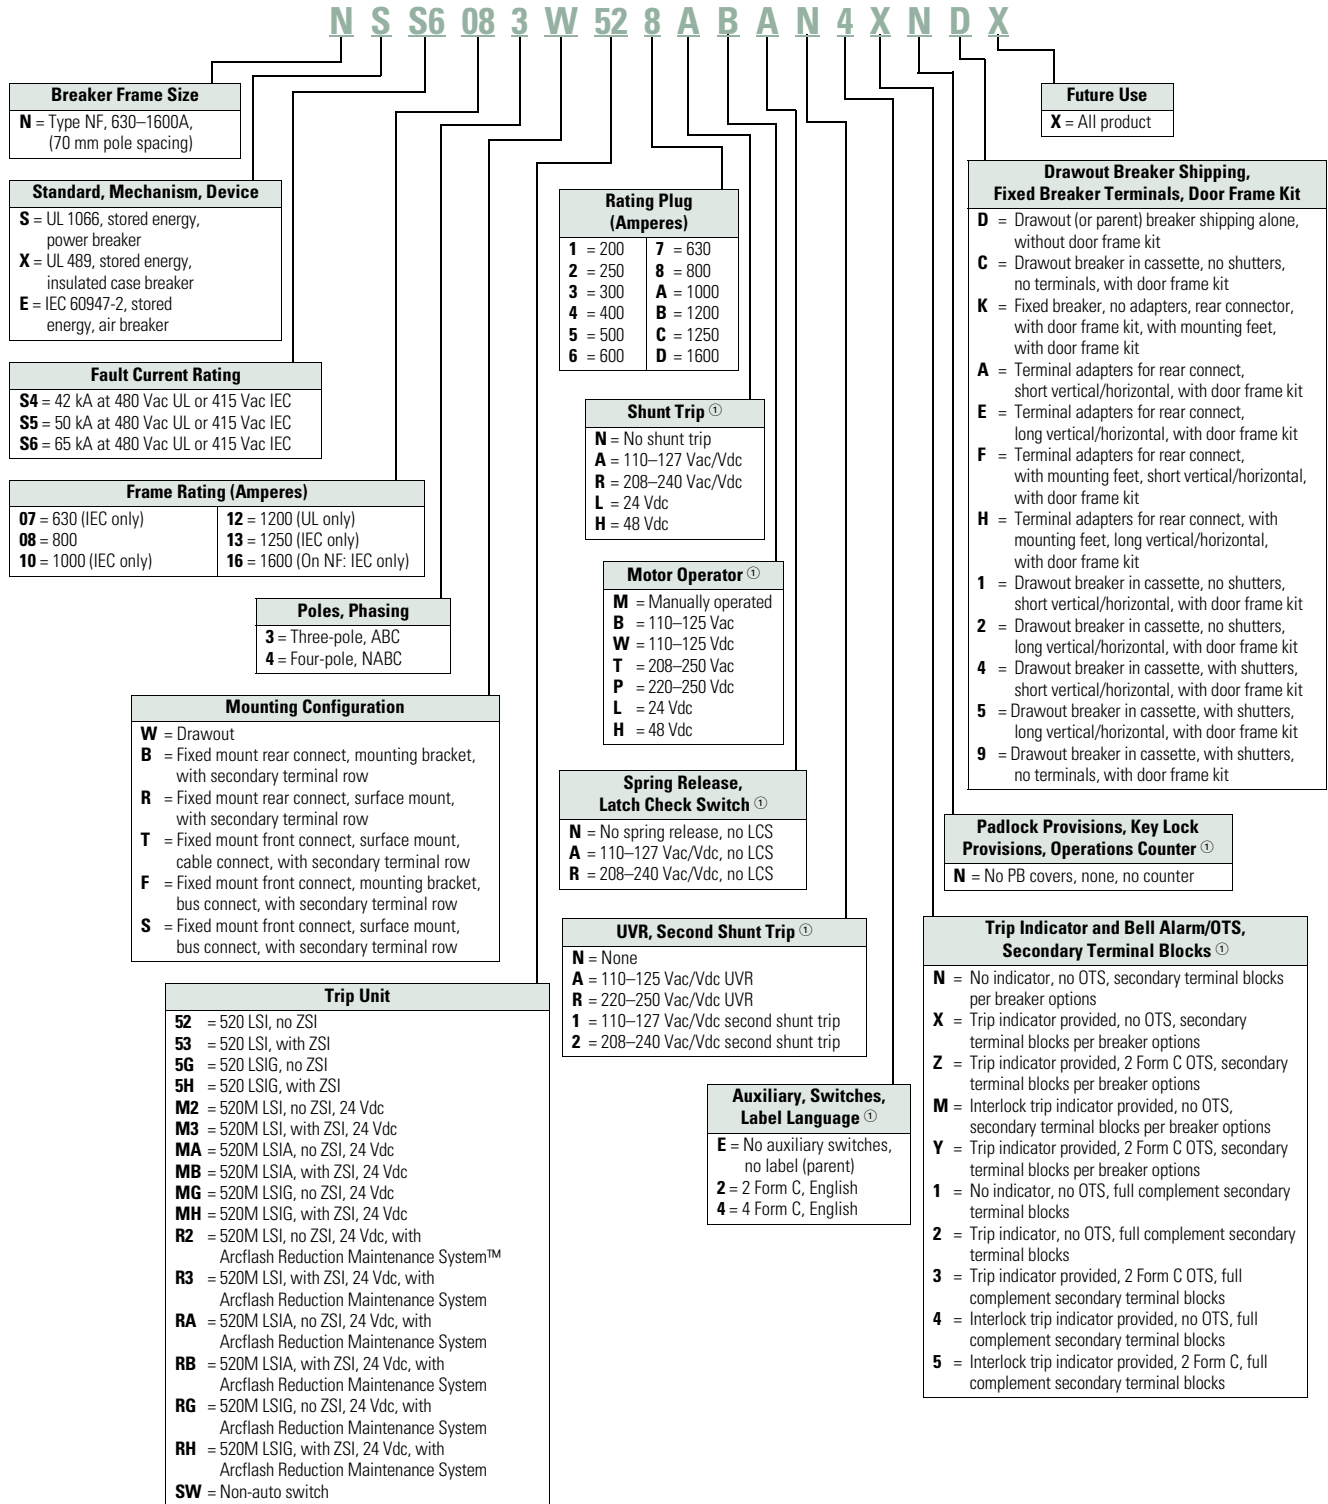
N S S6 08 3 W 52 8 A B A N 4 X N D X

**Breaker Frame Size**
**N** = Type NF, 630–1600A, (70 mm pole spacing)

**Standard, Mechanism, Device**
**S** = UL 1066, stored energy, power breaker
**X** = UL 489, stored energy, insulated case breaker
**E** = IEC 60947-2, stored energy, air breaker

**Fault Current Rating**
**S4** = 42 kA at 480 Vac UL or 415 Vac IEC
**S5** = 50 kA at 480 Vac UL or 415 Vac IEC
**S6** = 65 kA at 480 Vac UL or 415 Vac IEC

**Frame Rating (Amperes)**

| | |
|---|---|
| **07** = 630 (IEC only) | **12** = 1200 (UL only) |
| **08** = 800 | **13** = 1250 (IEC only) |
| **10** = 1000 (IEC only) | **16** = 1600 (On NF: IEC only) |

**Poles, Phasing**
**3** = Three-pole, ABC
**4** = Four-pole, NABC

**Mounting Configuration**
**W** = Drawout
**B** = Fixed mount rear connect, mounting bracket, with secondary terminal row
**R** = Fixed mount rear connect, surface mount, with secondary terminal row
**T** = Fixed mount front connect, surface mount, cable connect, with secondary terminal row
**F** = Fixed mount front connect, mounting bracket, bus connect, with secondary terminal row
**S** = Fixed mount front connect, surface mount, bus connect, with secondary terminal row

**Trip Unit**
**52** = 520 LSI, no ZSI
**53** = 520 LSI, with ZSI
**5G** = 520 LSIG, no ZSI
**5H** = 520 LSIG, with ZSI
**M2** = 520M LSI, no ZSI, 24 Vdc
**M3** = 520M LSI, with ZSI, 24 Vdc
**MA** = 520M LSIA, no ZSI, 24 Vdc
**MB** = 520M LSIA, with ZSI, 24 Vdc
**MG** = 520M LSIG, no ZSI, 24 Vdc
**MH** = 520M LSIG, with ZSI, 24 Vdc
**R2** = 520M LSI, no ZSI, 24 Vdc, with Arcflash Reduction Maintenance System™
**R3** = 520M LSI, with ZSI, 24 Vdc, with Arcflash Reduction Maintenance System
**RA** = 520M LSIA, no ZSI, 24 Vdc, with Arcflash Reduction Maintenance System
**RB** = 520M LSIA, with ZSI, 24 Vdc, with Arcflash Reduction Maintenance System
**RG** = 520M LSIG, no ZSI, 24 Vdc, with Arcflash Reduction Maintenance System
**RH** = 520M LSIG, with ZSI, 24 Vdc, with Arcflash Reduction Maintenance System
**SW** = Non-auto switch

**Rating Plug (Amperes)**

| | |
|---|---|
| **1** = 200 | **7** = 630 |
| **2** = 250 | **8** = 800 |
| **3** = 300 | **A** = 1000 |
| **4** = 400 | **B** = 1200 |
| **5** = 500 | **C** = 1250 |
| **6** = 600 | **D** = 1600 |

**Shunt Trip** ①
**N** = No shunt trip
**A** = 110–127 Vac/Vdc
**R** = 208–240 Vac/Vdc
**L** = 24 Vdc
**H** = 48 Vdc

**Motor Operator** ①
**M** = Manually operated
**B** = 110–125 Vac
**W** = 110–125 Vdc
**T** = 208–250 Vac
**P** = 220–250 Vdc
**L** = 24 Vdc
**H** = 48 Vdc

**Spring Release, Latch Check Switch** ①
**N** = No spring release, no LCS
**A** = 110–127 Vac/Vdc, no LCS
**R** = 208–240 Vac/Vdc, no LCS

**UVR, Second Shunt Trip** ①
**N** = None
**A** = 110–125 Vac/Vdc UVR
**R** = 220–250 Vac/Vdc UVR
**1** = 110–127 Vac/Vdc second shunt trip
**2** = 208–240 Vac/Vdc second shunt trip

**Auxiliary, Switches, Label Language** ①
**E** = No auxiliary switches, no label (parent)
**2** = 2 Form C, English
**4** = 4 Form C, English

**Future Use**
**X** = All product

**Drawout Breaker Shipping, Fixed Breaker Terminals, Door Frame Kit**
**D** = Drawout (or parent) breaker shipping alone, without door frame kit
**C** = Drawout breaker in cassette, no shutters, no terminals, with door frame kit
**K** = Fixed breaker, no adapters, rear connector, with door frame kit, with mounting feet, with door frame kit
**A** = Terminal adapters for rear connect, short vertical/horizontal, with door frame kit
**E** = Terminal adapters for rear connect, long vertical/horizontal, with door frame kit
**F** = Terminal adapters for rear connect, with mounting feet, short vertical/horizontal, with door frame kit
**H** = Terminal adapters for rear connect, with mounting feet, long vertical/horizontal, with door frame kit
**1** = Drawout breaker in cassette, no shutters, short vertical/horizontal, with door frame kit
**2** = Drawout breaker in cassette, no shutters, long vertical/horizontal, with door frame kit
**4** = Drawout breaker in cassette, with shutters, short vertical/horizontal, with door frame kit
**5** = Drawout breaker in cassette, with shutters, long vertical/horizontal, with door frame kit
**9** = Drawout breaker in cassette, with shutters, no terminals, with door frame kit

**Padlock Provisions, Key Lock Provisions, Operations Counter** ①
**N** = No PB covers, none, no counter

**Trip Indicator and Bell Alarm/OTS, Secondary Terminal Blocks** ①
**N** = No indicator, no OTS, secondary terminal blocks per breaker options
**X** = Trip indicator provided, no OTS, secondary terminal blocks per breaker options
**Z** = Trip indicator provided, 2 Form C OTS, secondary terminal blocks per breaker options
**M** = Interlock trip indicator provided, no OTS, secondary terminal blocks per breaker options
**Y** = Trip indicator provided, 2 Form C OTS, secondary terminal blocks per breaker options
**1** = No indicator, no OTS, full complement secondary terminal blocks
**2** = Trip indicator, no OTS, full complement secondary terminal blocks
**3** = Trip indicator provided, 2 Form C OTS, full complement secondary terminal blocks
**4** = Interlock trip indicator provided, no OTS, full complement secondary terminal blocks
**5** = Interlock trip indicator provided, 2 Form C, full complement secondary terminal blocks